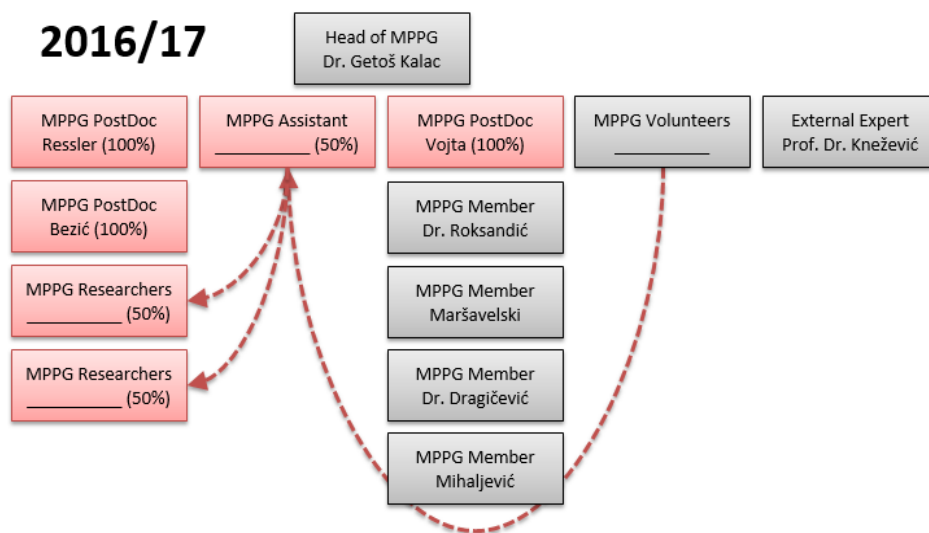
2016/17

Head of MPPG
Dr. Getoš Kalac

MPPG PostDoc
Ressler (100%)

MPPG Assistant
__________ (50%)

MPPG PostDoc
Vojta (100%)

MPPG Volunteers
__________

External Expert
Prof. Dr. Knežević

MPPG PostDoc
Bezić (100%)

MPPG Researchers
__________ (50%)

MPPG Researchers
__________ (50%)

MPPG Member
Dr. Roksandić

MPPG Member
Maršavelski

MPPG Member
Dr. Dragičević

MPPG Member
Mihaljević